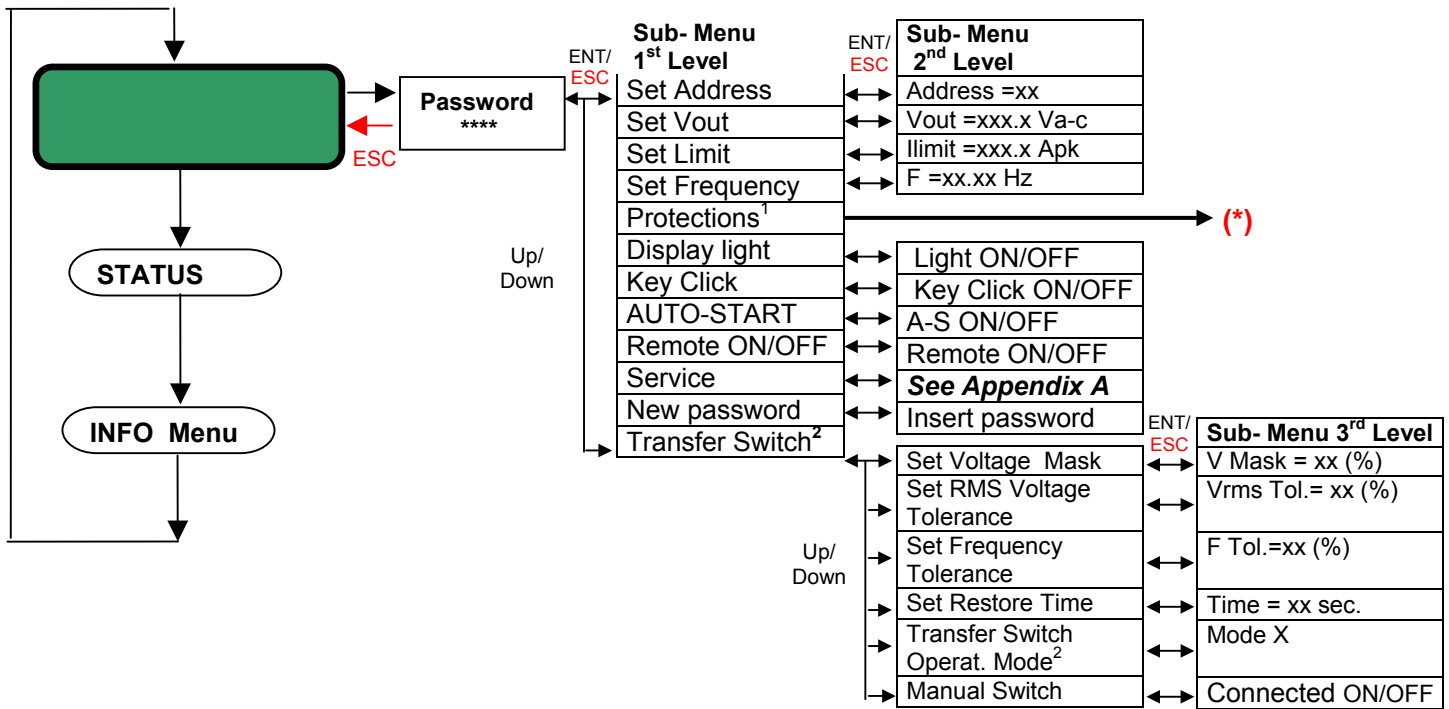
Password
****

ESC

STATUS

INFO Menu

ENT/
ESC

Up/
Down

Sub- Menu
$1^{st}$ Level

| Sub- Menu $1^{st}$ Level |
|---|
| Set Address |
| Set Vout |
| Set Limit |
| Set Frequency |
| Protections$^1$ |
| Display light |
| Key Click |
| AUTO-START |
| Remote ON/OFF |
| Service |
| New password |
| Transfer Switch$^2$ |

ENT/
ESC

| Sub- Menu $2^{nd}$ Level |
|---|
| Address =xx |
| Vout =xxx.x Va-c |
| Ilimit =xxx.x Apk |
| F =xx.xx Hz |

(*)

Light ON/OFF
Key Click ON/OFF
A-S ON/OFF
Remote ON/OFF
See Appendix A
Insert password

ENT/
ESC

Up/
Down

| | Sub- Menu $3^{rd}$ Level |
|---|---|
| Set Voltage Mask | V Mask = xx (%) |
| Set RMS Voltage Tolerance | Vrms Tol.= xx (%) |
| Set Frequency Tolerance | F Tol.=xx (%) |
| Set Restore Time | Time = xx sec. |
| Transfer Switch Operat. Mode$^2$ | Mode X |
| Manual Switch | Connected ON/OFF |